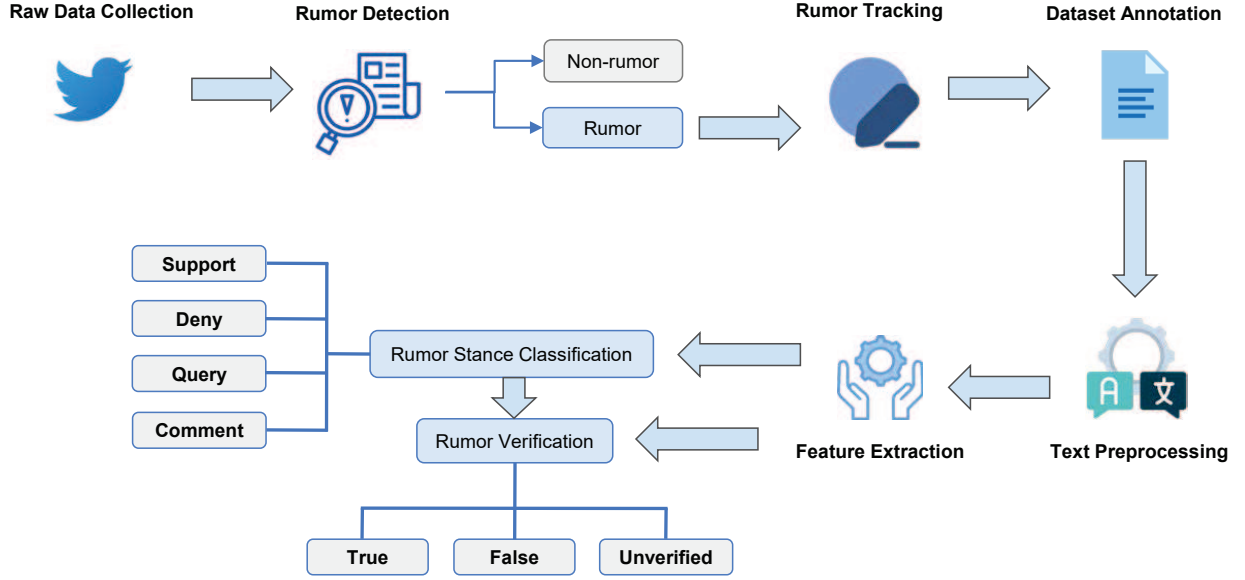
Raw Data Collection

Rumor Detection

Non-rumor

Rumor

Rumor Tracking

Dataset Annotation

Text Preprocessing

Feature Extraction

Rumor Stance Classification

Support

Deny

Query

Comment

Rumor Verification

True

False

Unverified